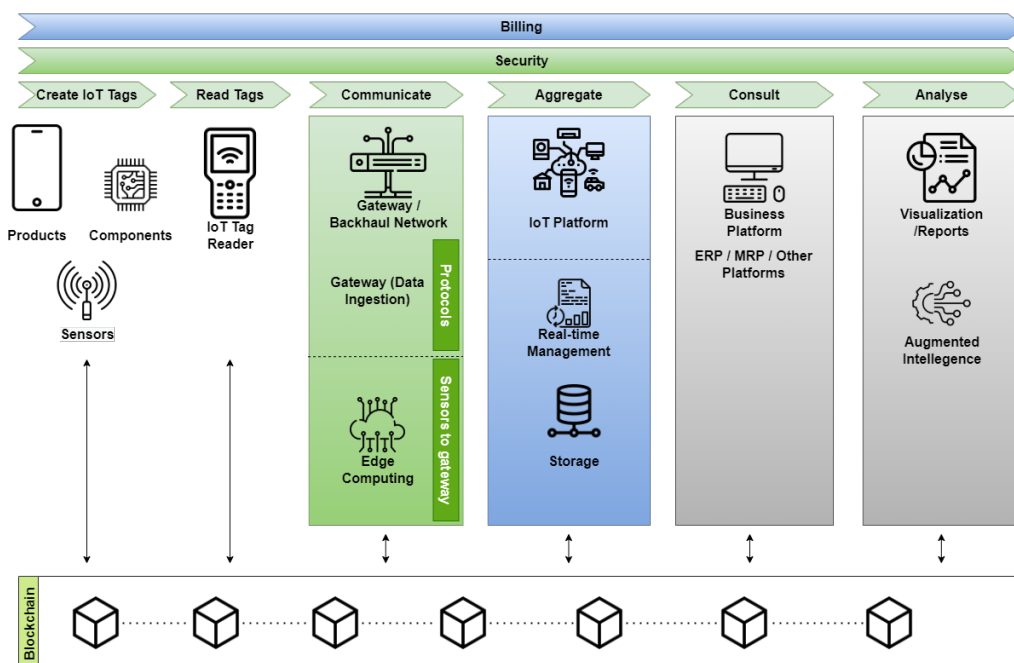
Billing

Security

Create IoT Tags

Read Tags

Communicate

Aggregate

Consult

Analyse

Products

Components

Sensors

IoT Tag Reader

Gateway / Backhaul Network

Gateway (Data Ingestion)

Protocols

Edge Computing

Sensors to gateway

IoT Platform

Real-time Management

Storage

Business Platform

ERP / MRP / Other Platforms

Visualization /Reports

Augmented Intellegence

Blockchain